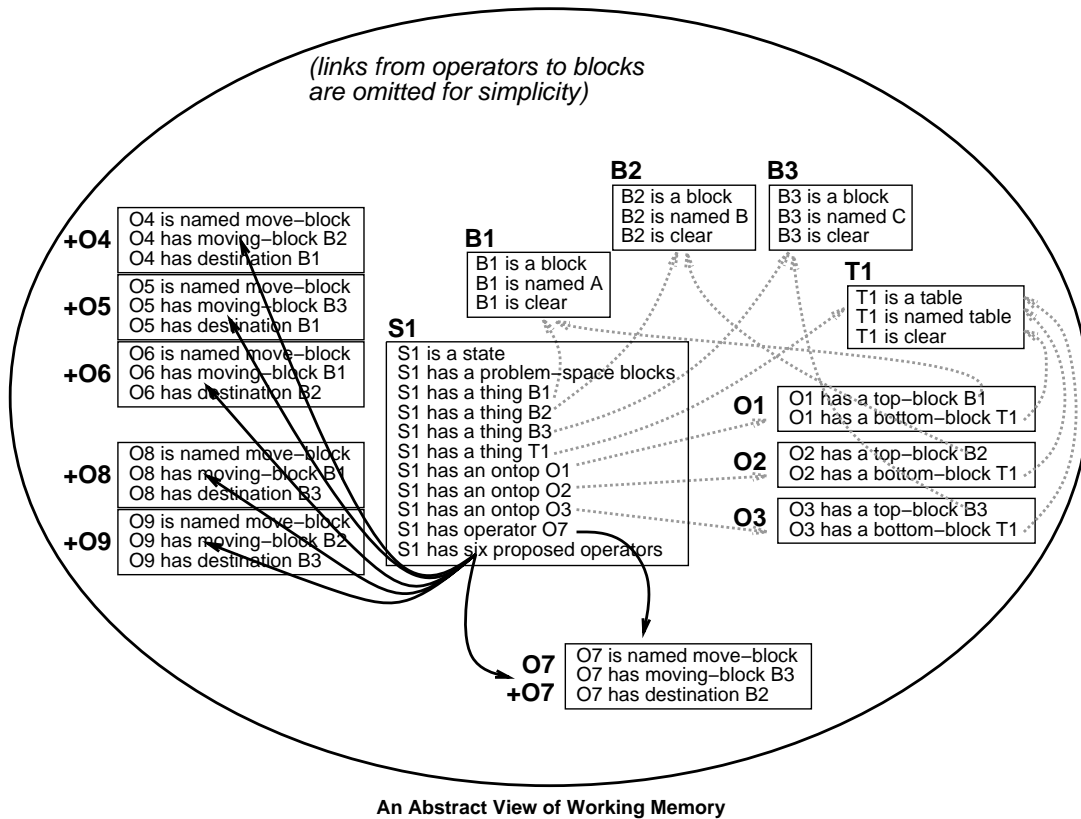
(links from operators to blocks are omitted for simplicity)

B2
B2 is a block
B2 is named B
B2 is clear

B3
B3 is a block
B3 is named C
B3 is clear

+O4
O4 is named move−block
O4 has moving−block B2
O4 has destination B1

B1
B1 is a block
B1 is named A
B1 is clear

T1
T1 is a table
T1 is named table
T1 is clear

+O5
O5 is named move−block
O5 has moving−block B3
O5 has destination B1

+O6
O6 is named move−block
O6 has moving−block B1
O6 has destination B2

S1
S1 is a state
S1 has a problem−space blocks
S1 has a thing B1
S1 has a thing B2
S1 has a thing B3
S1 has a thing T1
S1 has an ontop O1
S1 has an ontop O2
S1 has an ontop O3
S1 has operator O7
S1 has six proposed operators

O1
O1 has a top−block B1
O1 has a bottom−block T1

O2
O2 has a top−block B2
O2 has a bottom−block T1

O3
O3 has a top−block B3
O3 has a bottom−block T1

+O8
O8 is named move−block
O8 has moving−block B1
O8 has destination B3

+O9
O9 is named move−block
O9 has moving−block B2
O9 has destination B3

O7
+O7
O7 is named move−block
O7 has moving−block B3
O7 has destination B2

An Abstract View of Working Memory